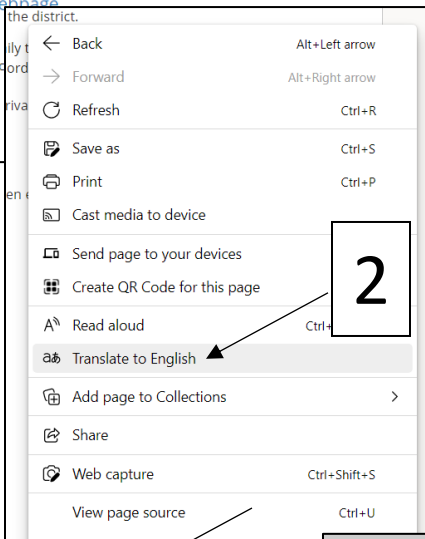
ebpage
the district.
ily t
ord
riva
en e

Back Alt+Left arrow
Forward Alt+Right arrow
Refresh Ctrl+R
Save as Ctrl+S
Print Ctrl+P
Cast media to device
Send page to your devices
Create QR Code for this page
Read aloud Ctrl+
Translate to English
Add page to Collections
Share
Web capture Ctrl+Shift+S
View page source Ctrl+U

2